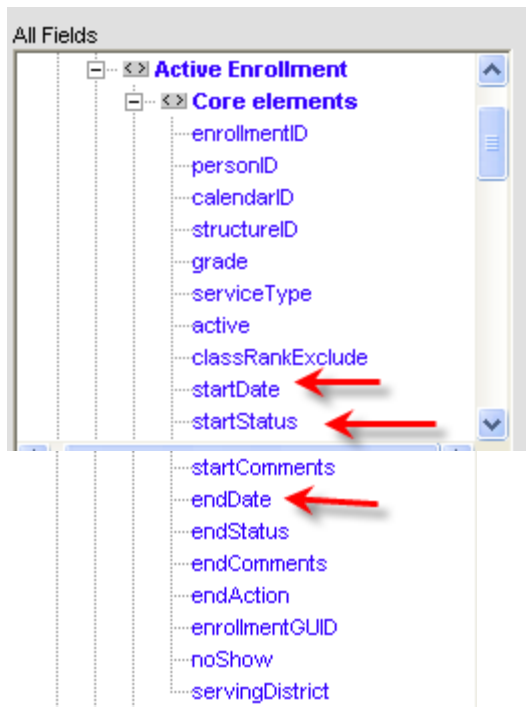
All Fields

Active Enrollment

Core elements

enrollmentID

personID

calendarID

structureID

grade

serviceType

active

classRankExclude

startDate

startStatus

startComments

endDate

endStatus

endComments

endAction

enrollmentGUID

noShow

servingDistrict